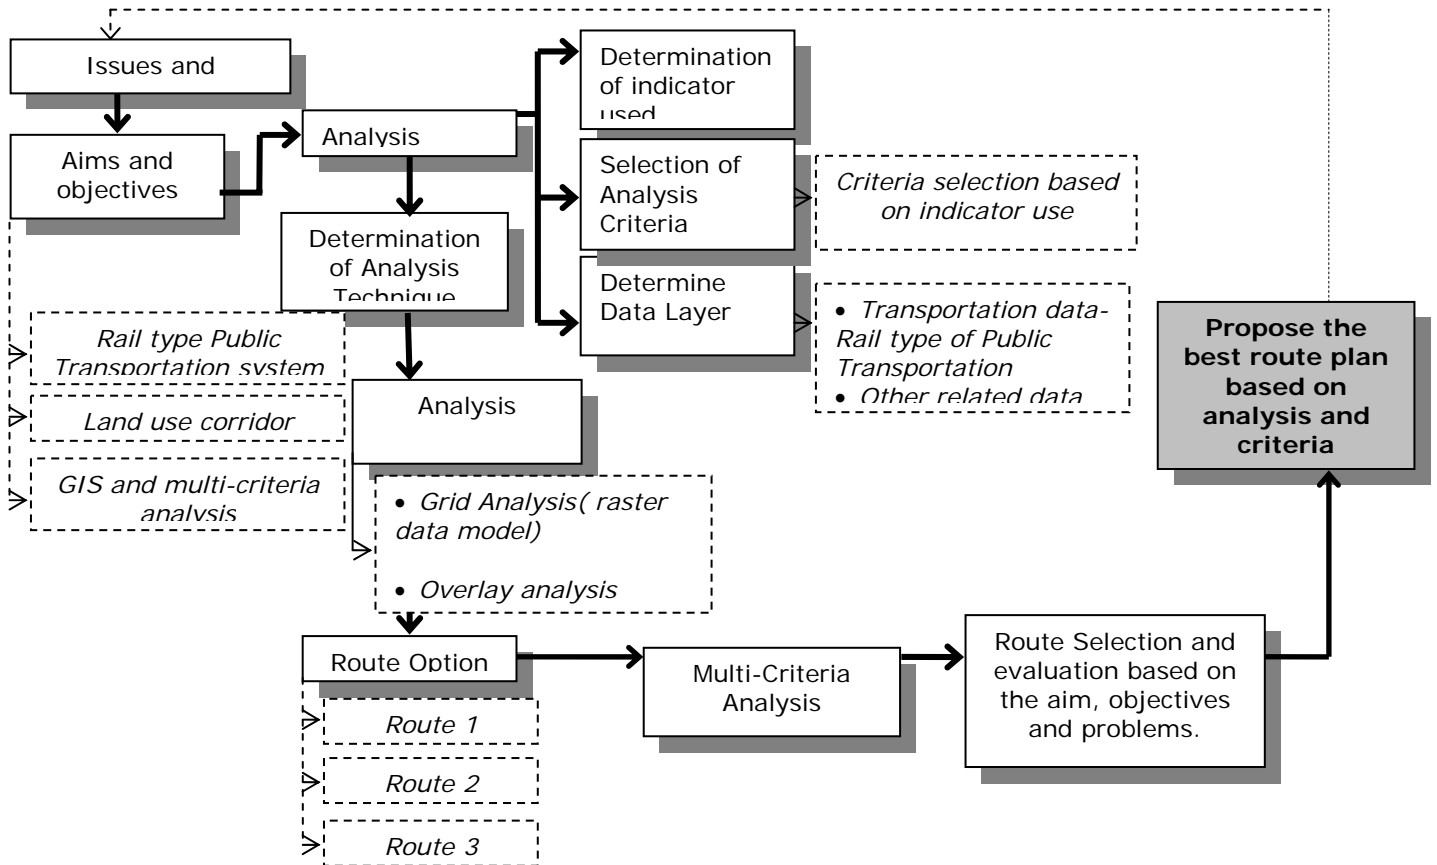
Issues and

Aims and objectives

Analysis

Determination of indicator used

Selection of Analysis Criteria

Criteria selection based on indicator use

Determine Data Layer

• Transportation data- Rail type of Public Transportation
• Other related data

Determination of Analysis Technique

Rail type Public Transportation system

Land use corridor

GIS and multi-criteria analysis

Analysis

• Grid Analysis( raster data model)
• Overlay analysis

Propose the best route plan based on analysis and criteria

Route Option

Route 1

Route 2

Route 3

Multi-Criteria Analysis

Route Selection and evaluation based on the aim, objectives and problems.